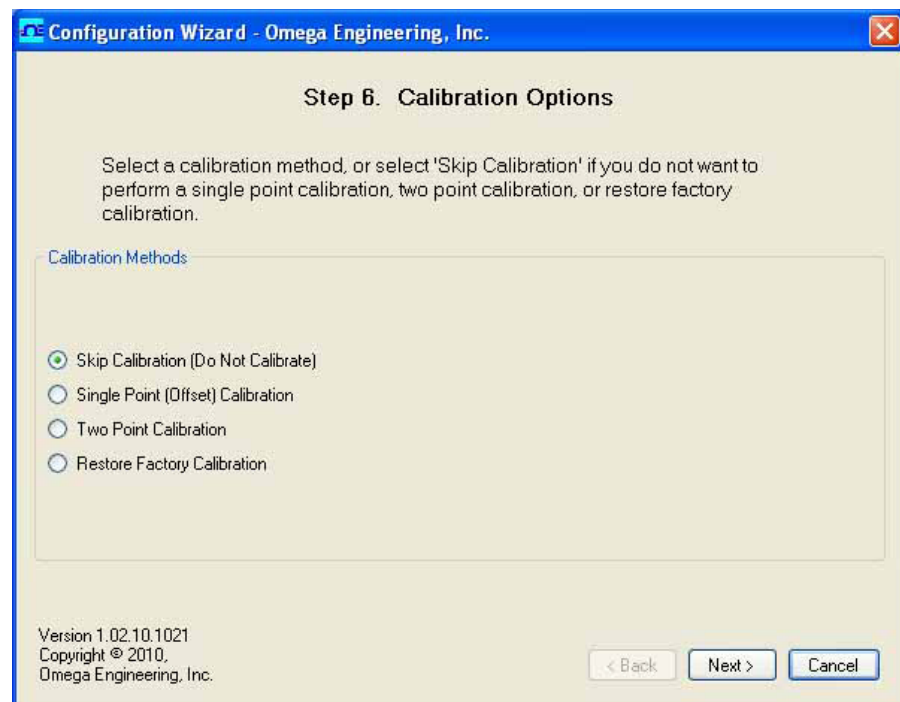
Configuration Wizard - Omega Engineering, Inc.

Step 6. Calibration Options

Select a calibration method, or select 'Skip Calibration' if you do not want to perform a single point calibration, two point calibration, or restore factory calibration.

Calibration Methods

Skip Calibration (Do Not Calibrate)

Single Point (Offset) Calibration

Two Point Calibration

Restore Factory Calibration

Version 1.02.10.1021
Copyright © 2010,
Omega Engineering, Inc.

< Back

Next >

Cancel